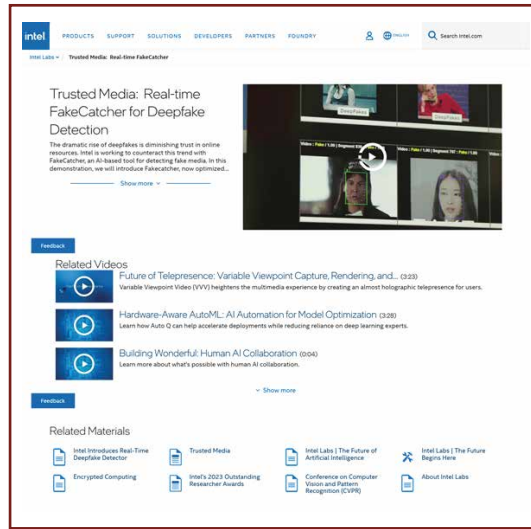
intel PRODUCTS SUPPORT SOLUTIONS DEVELOPERS PARTNERS FOUNDRY ENGLISH Search Intel.com

Intel Labs > Trusted Media: Real-time FakeCatcher

Trusted Media: Real-time FakeCatcher for Deepfake Detection

The dramatic rise of deepfakes is diminishing trust in online resources. Intel is working to counteract this trend with FakeCatcher, an AI-based tool for detecting fake media. In this demonstration, we will introduce Fakecatcher, now optimized...

Show more

Deepfake

Deepfake

Video | Fake / 1.00 | Segment 7/8 | Fake / 1.00

Video | Fake / 1.00 | Segment 7/8 | Fake / 1.00

Feedback

Related Videos

Future of Telepresence: Variable Viewpoint Capture, Rendering, and... (3:23)
Variable Viewpoint Video (VVV) heightens the multimedia experience by creating an almost holographic telepresence for users.

Hardware-Aware AutoML: AI Automation for Model Optimization (3:28)
Learn how Auto Q can help accelerate deployments while reducing reliance on deep learning experts.

Building Wonderful: Human AI Collaboration (0:04)
Learn more about what's possible with human AI collaboration.

Show more

Feedback

Related Materials

Intel Introduces Real-Time Deepfake Detector

Trusted Media

Intel Labs | The Future of Artificial Intelligence

Intel Labs | The Future Begins Here

Encrypted Computing

Intel's 2023 Outstanding Researcher Awards

Conference on Computer Vision and Pattern Recognition (CVPR)

About Intel Labs